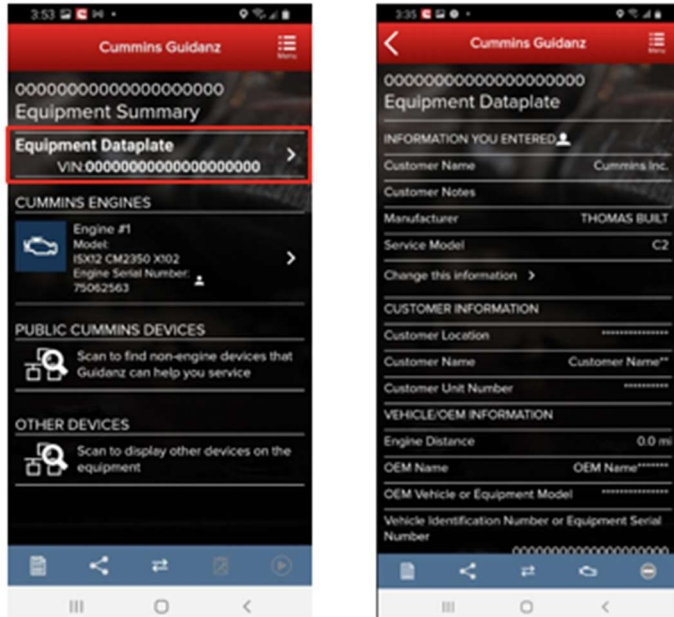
3:53

Cummins Guidanz

Menu

00000000000000000
Equipment Summary

Equipment Dataplate
VIN:00000000000000000

CUMMINS ENGINES

Engine #1
Model:
ISX12 CM2350 X102
Engine Serial Number:
75062563

PUBLIC CUMMINS DEVICES

Scan to find non-engine devices that Guidanz can help you service

OTHER DEVICES

Scan to display other devices on the equipment

3:35

Cummins Guidanz

Menu

00000000000000000
Equipment Dataplate

INFORMATION YOU ENTERED

| Customer Name | Cummins Inc. |
|---|---|
| Customer Notes | |
| Manufacturer | THOMAS BUILT |
| Service Model | C2 |

Change this information >

CUSTOMER INFORMATION

| Customer Location | *************** |
|---|---|
| Customer Name | Customer Name** |
| Customer Unit Number | ********** |

VEHICLE/OEM INFORMATION

| Engine Distance | 0.0 mi |
|---|---|
| OEM Name | OEM Name******* |
| OEM Vehicle or Equipment Model | *************** |

Vehicle Identification Number or Equipment Serial Number
00000000000000000